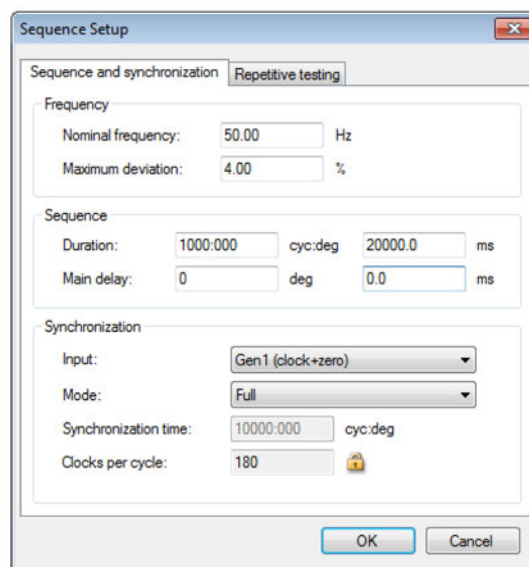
Sequence Setup

Sequence and synchronization | Repetitive testing

Frequency
Nominal frequency: 50.00 Hz
Maximum deviation: 4.00 %

Sequence
Duration: 1000:000 cyc:deg 20000.0 ms
Main delay: 0 deg 0.0 ms

Synchronization
Input: Gen1 (clock+zero)
Mode: Full
Synchronization time: 10000:000 cyc:deg
Clocks per cycle: 180

OK | Cancel